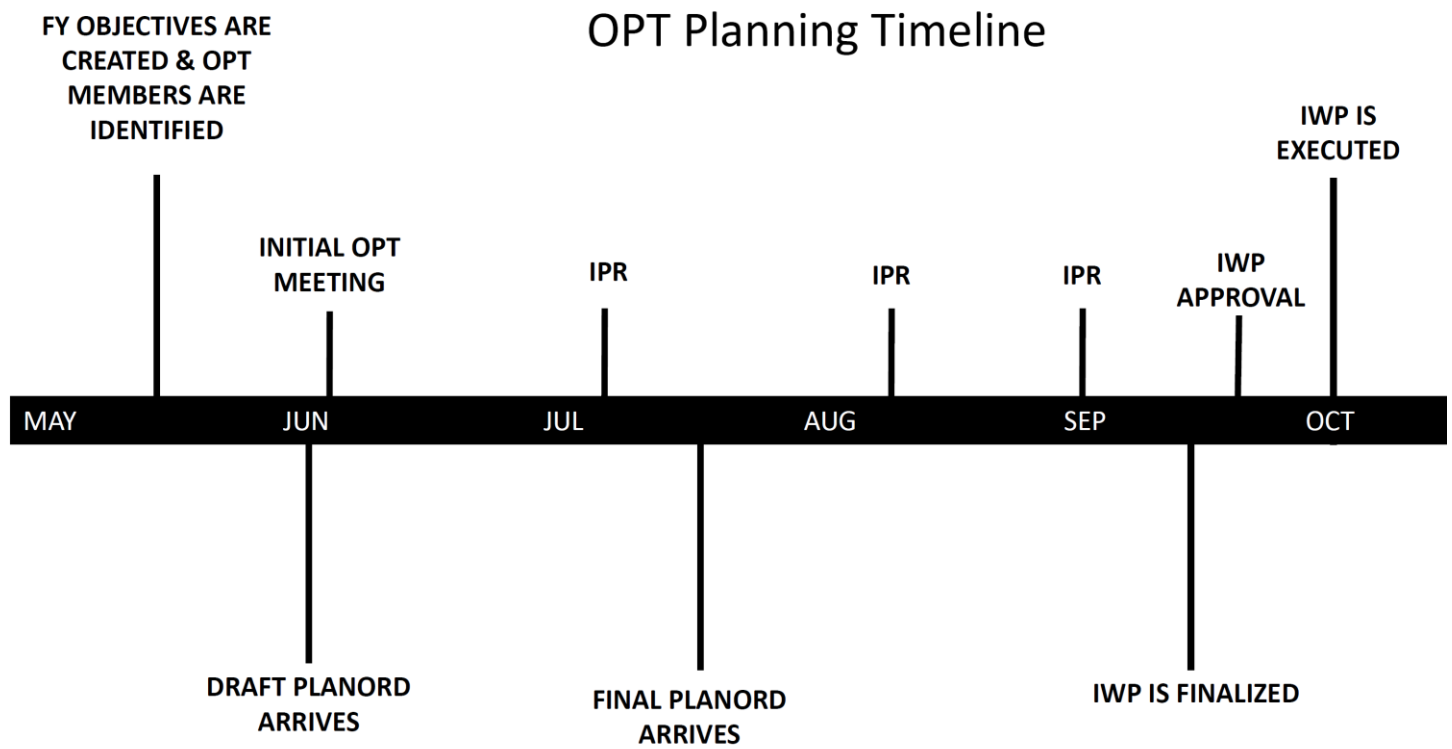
FY OBJECTIVES ARE CREATED & OPT MEMBERS ARE IDENTIFIED

OPT Planning Timeline

IWP IS EXECUTED

INITIAL OPT MEETING

IPR

IPR

IPR

IWP APPROVAL

MAY

JUN

JUL

AUG

SEP

OCT

DRAFT PLANORD ARRIVES

FINAL PLANORD ARRIVES

IWP IS FINALIZED